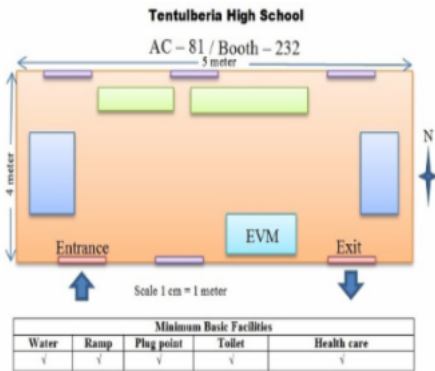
Tentulberia High School

AC – 81 / Booth – 232

5 meter

4 meter

N

EVM

Entrance

Exit

Scale 1 cm = 1 meter

| Minimum Basic Facilities | | | | |
|---|---|---|---|---|
| Water | Ramp | Plug point | Toilet | Health care |
| √ | √ | √ | √ | √ |